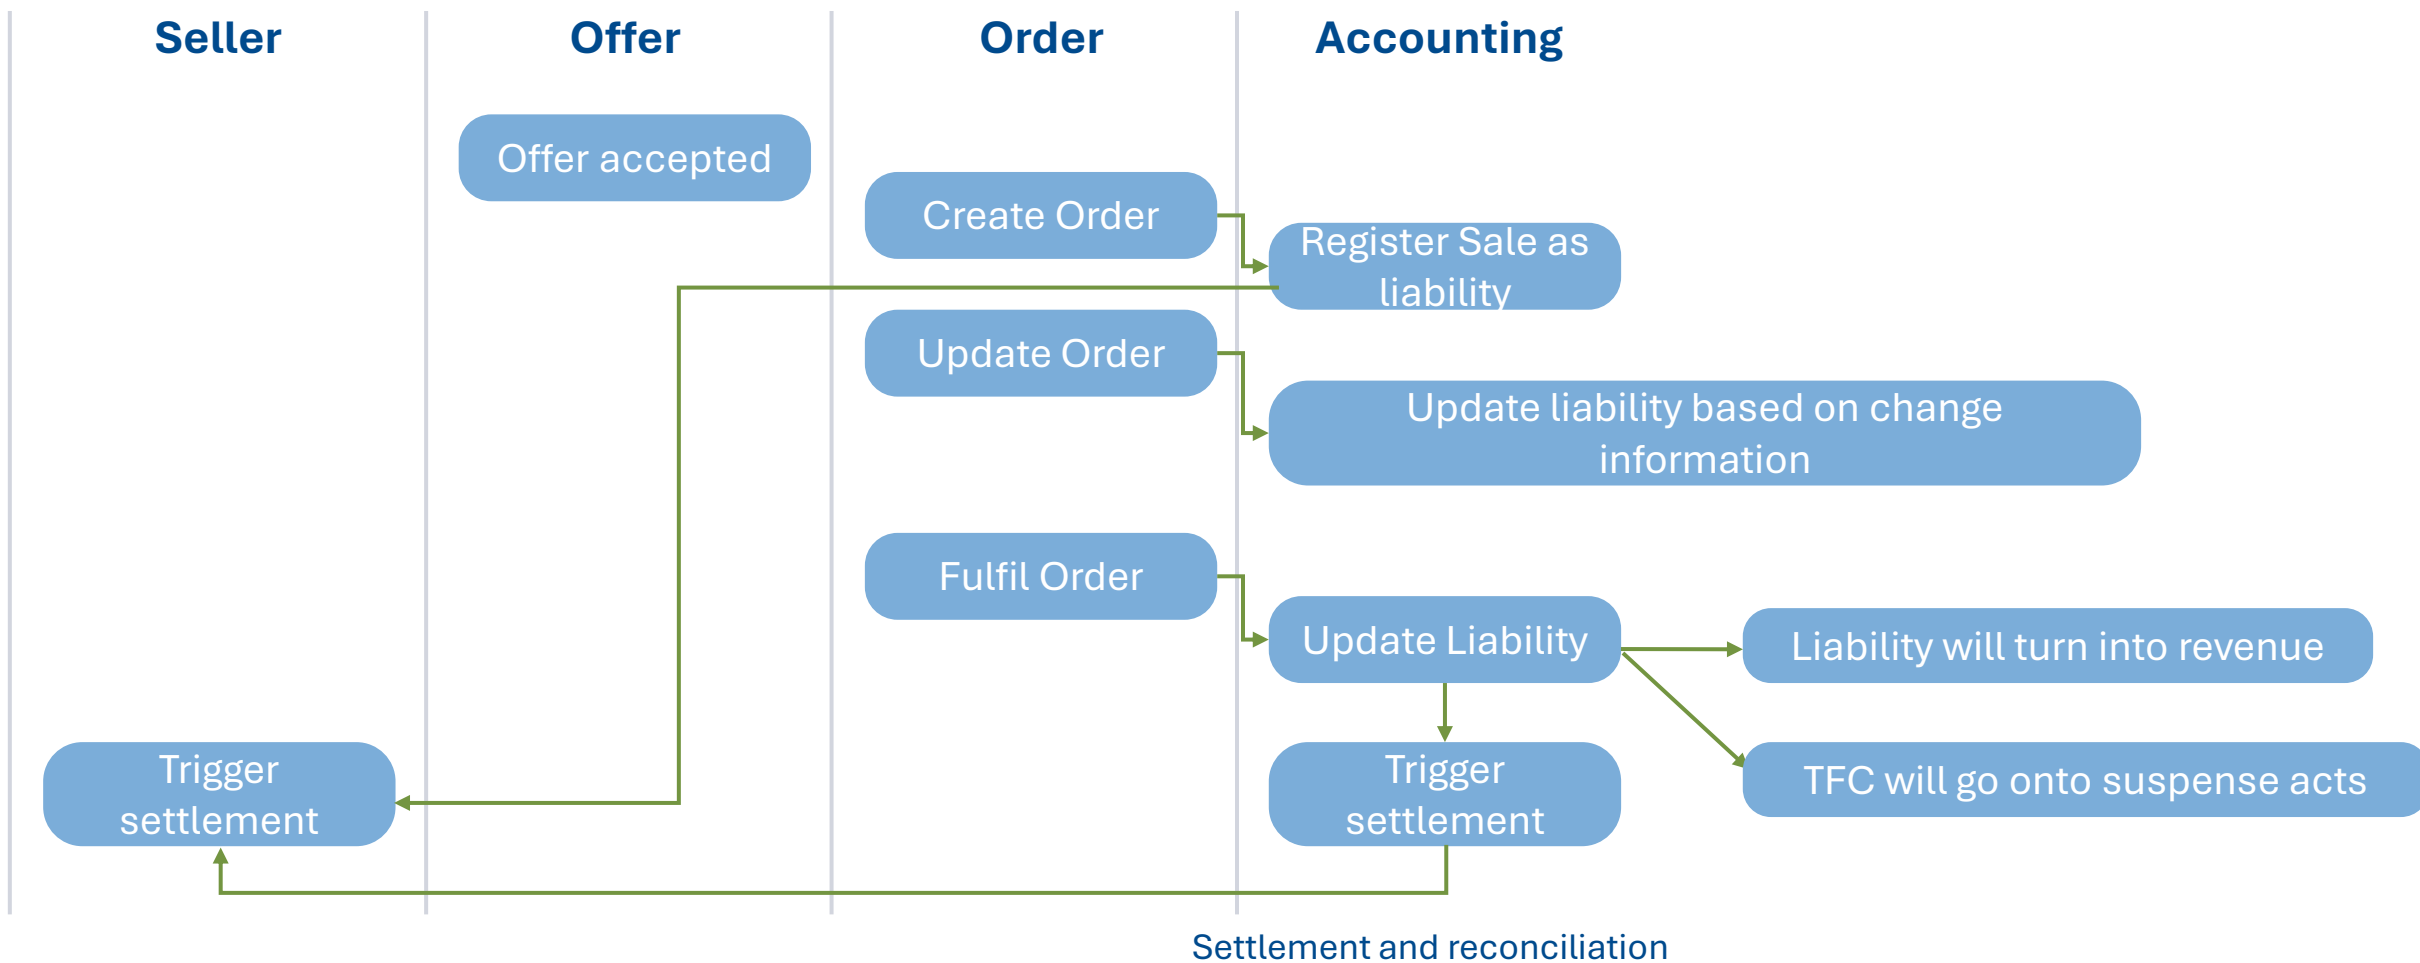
Seller

Offer

Order

Accounting

Offer accepted

Create Order

Register Sale as liability

Update Order

Update liability based on change information

Fulfil Order

Update Liability

Liability will turn into revenue

Trigger settlement

Trigger settlement

TFC will go onto suspense acts

Settlement and reconciliation